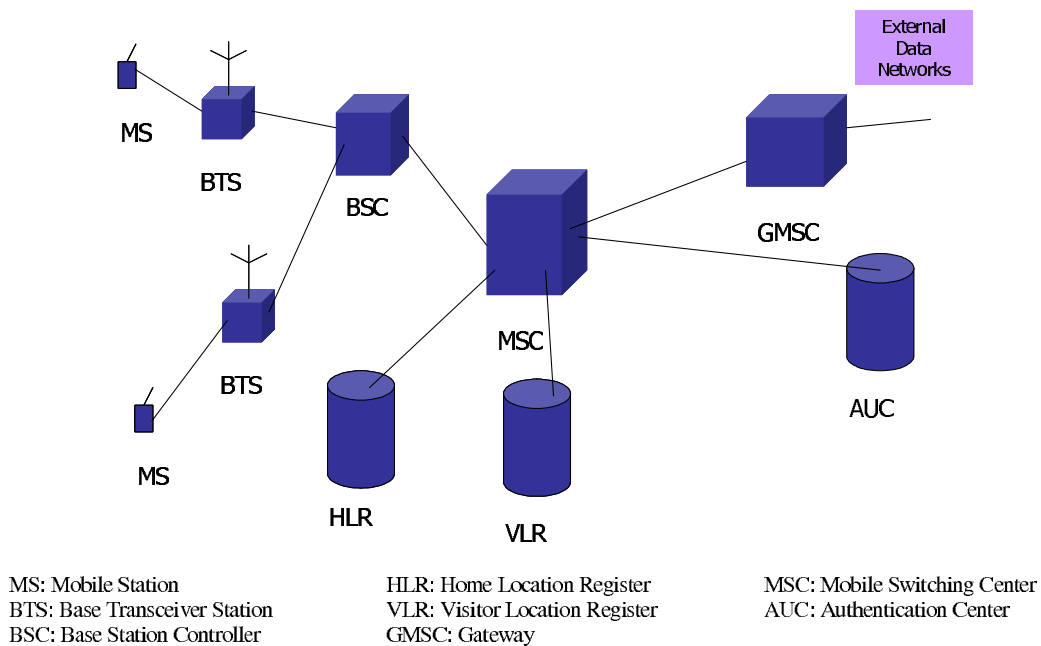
External Data Networks

MS

BTS

BSC

GMSC

MSC

BTS

AUC

MS

HLR

VLR

MS: Mobile Station
BTS: Base Transceiver Station
BSC: Base Station Controller

HLR: Home Location Register
VLR: Visitor Location Register
GMSC: Gateway

MSC: Mobile Switching Center
AUC: Authentication Center